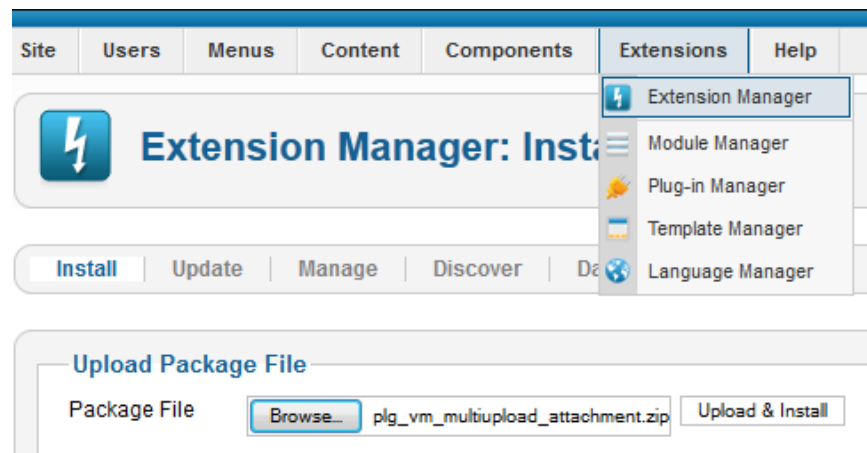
Site Users Menus Content Components Extensions Help

Extension Manager
Module Manager
Plug-in Manager
Template Manager
Language Manager

Extension Manager: Insta

Install | Update | Manage | Discover | Da

Upload Package File

Package File Browse... plg_vm_multiupload_attachment.zip Upload & Install